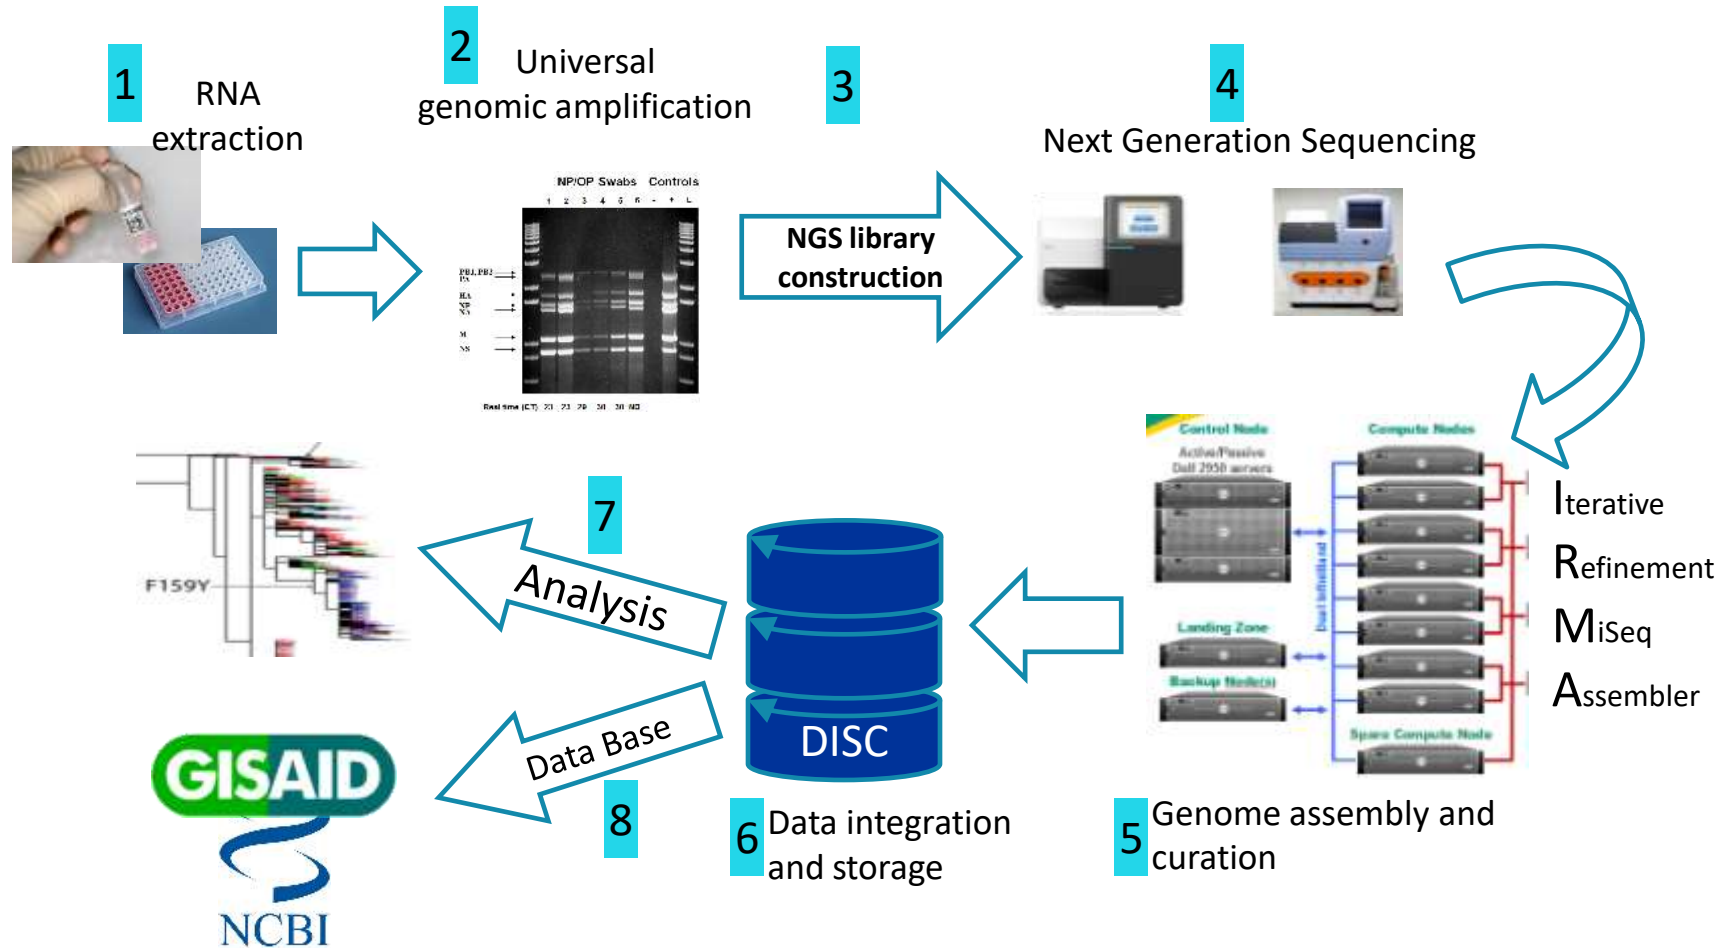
1 RNA extraction

2 Universal genomic amplification

NP/OP Swabs Controls

1 2 3 4 5 6 - + L

PB1, PB2

PA

HA

NP

NA

M

NS

Real time (CT) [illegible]

3

NGS library construction

4 Next Generation Sequencing

Control Node

Active/Passive Dell 2950 servers

Compute Nodes

Dual Infiniband

Landing Zone

Backup Node(s)

Spare Compute Node

Iterative Refinement MiSeq Assembler

5 Genome assembly and curation

DISC

6 Data integration and storage

7 Analysis

8 Data Base

F159Y

GISAID

NCBI